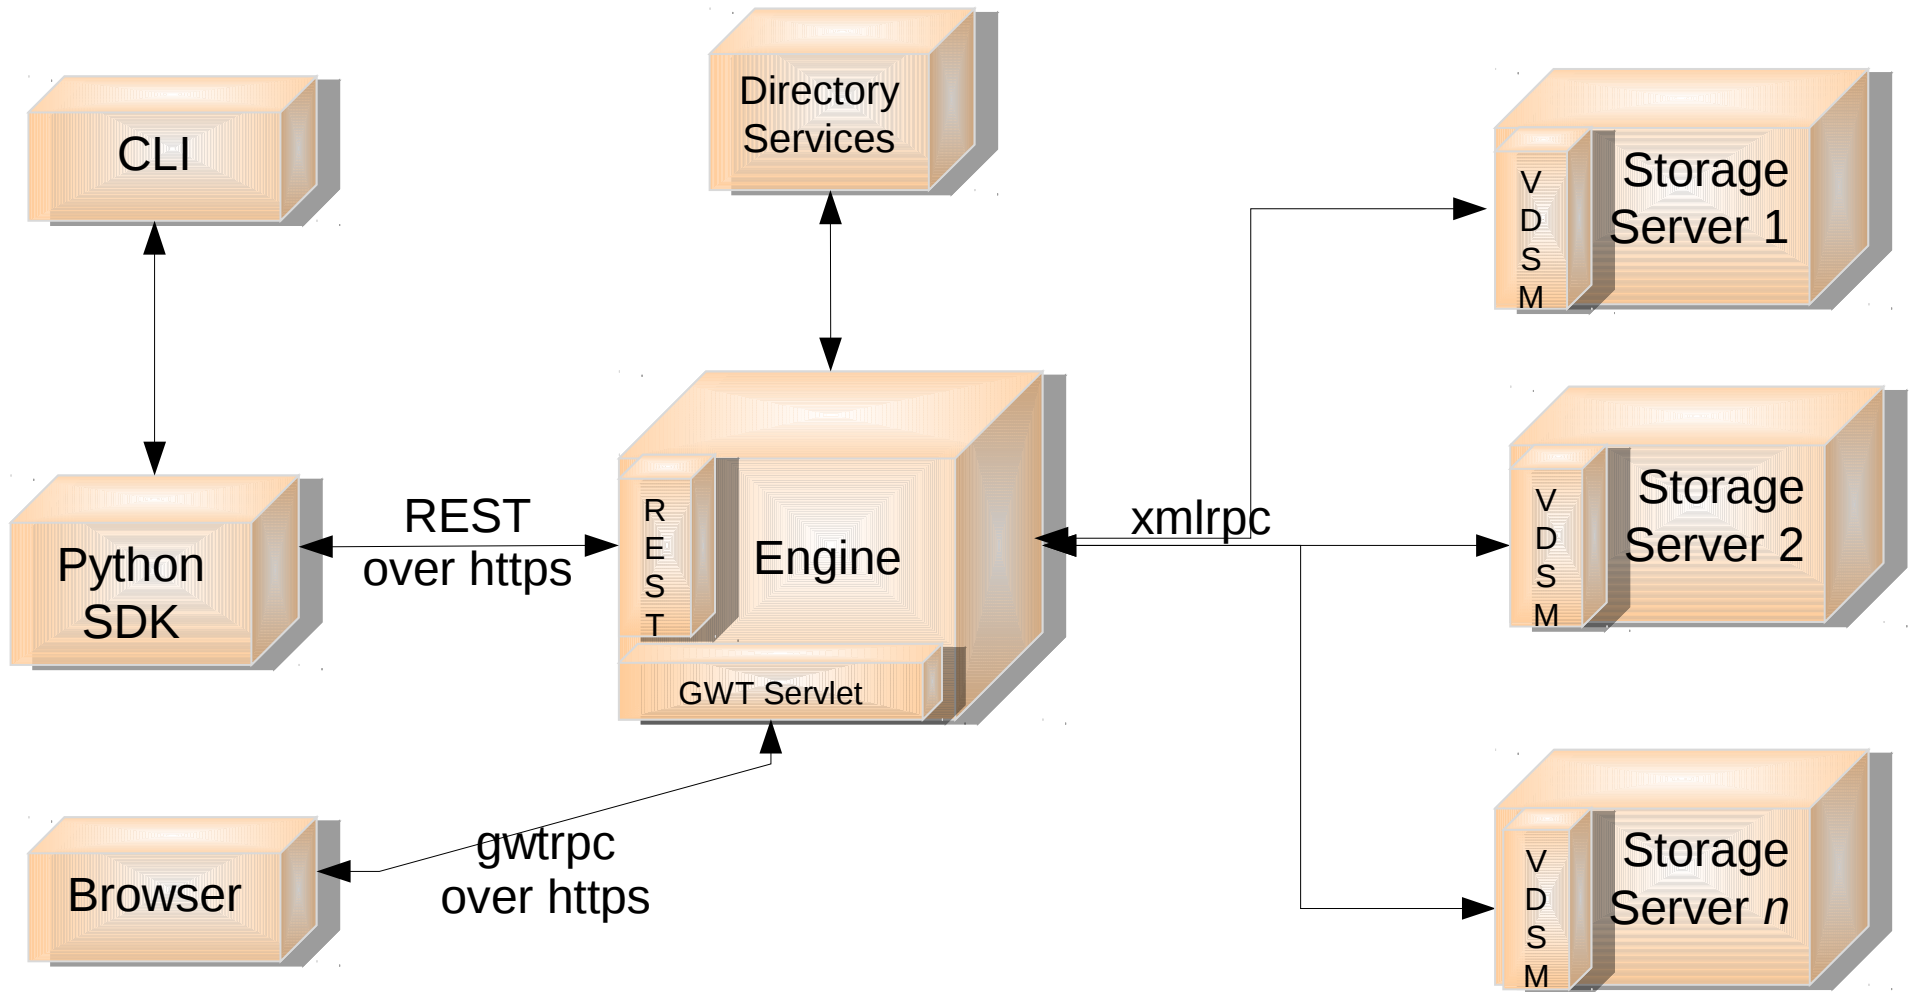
CLI

Directory Services

Storage Server 1

V D S M

Python SDK

REST over https

R E S T

Engine

GWT Servlet

xmlrpc

Storage Server 2

V D S M

Browser

gwtrpc over https

Storage Server *n*

V D S M